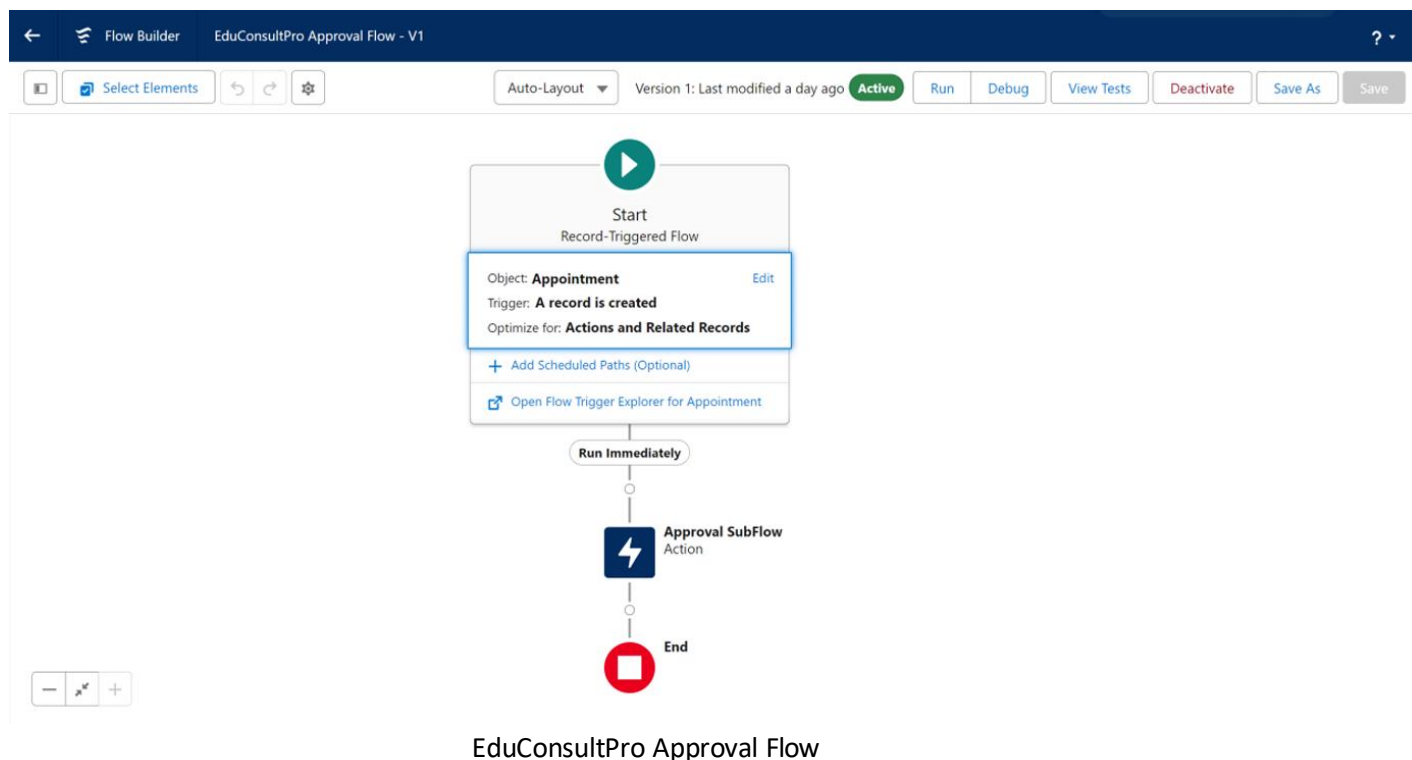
Flow Builder EduConsultPro Approval Flow - V1

?

Select Elements

Auto-Layout

Version 1: Last modified a day ago Active

Run Debug View Tests Deactivate Save As Save

Start
Record-Triggered Flow

Object: Appointment Edit
Trigger: A record is created
Optimize for: Actions and Related Records

+ Add Scheduled Paths (Optional)

Open Flow Trigger Explorer for Appointment

Run Immediately

Approval SubFlow
Action

End

EduConsultPro Approval Flow